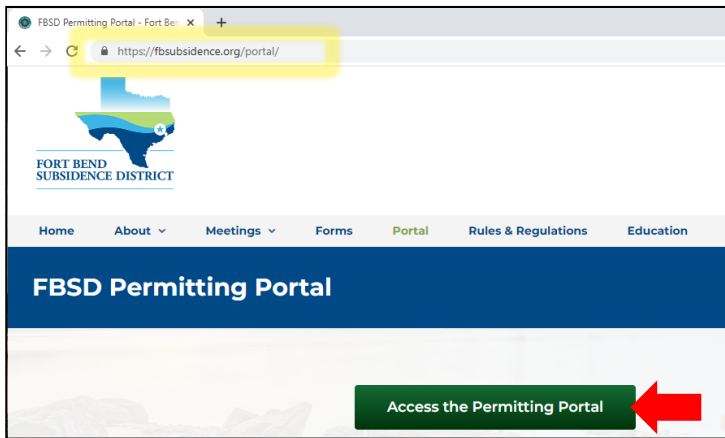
FBSD Permitting Portal - Fort Ben ×

+

https://fbsubsidence.org/portal/

FORT BEND SUBSIDENCE DISTRICT

Home About Meetings Forms Portal Rules & Regulations Education

FBSD Permitting Portal

Access the Permitting Portal